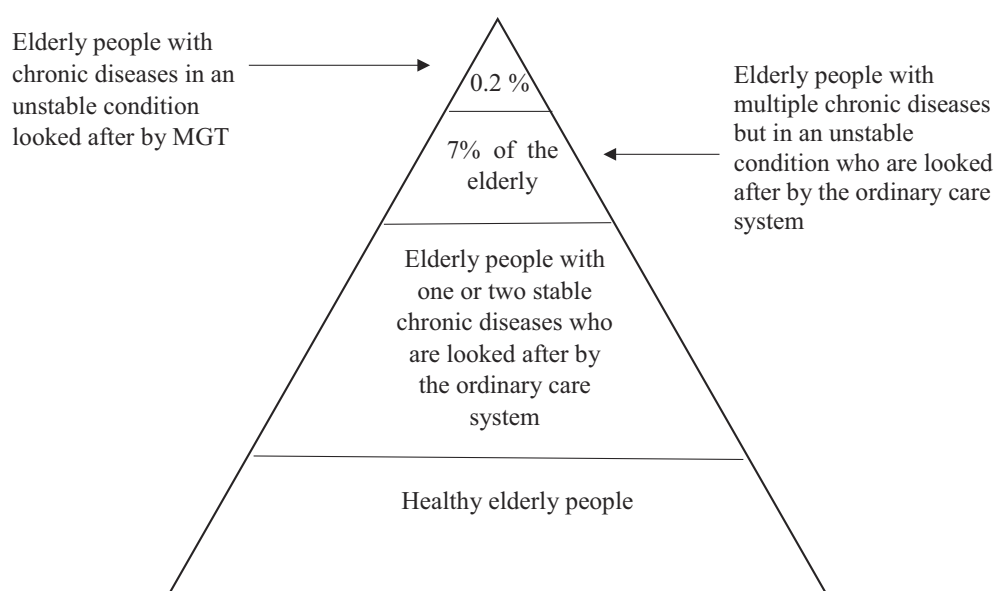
Elderly people with chronic diseases in an unstable condition looked after by MGT

0.2 %

Elderly people with multiple chronic diseases but in an unstable condition who are looked after by the ordinary care system

7% of the elderly

Elderly people with one or two stable chronic diseases who are looked after by the ordinary care system

Healthy elderly people